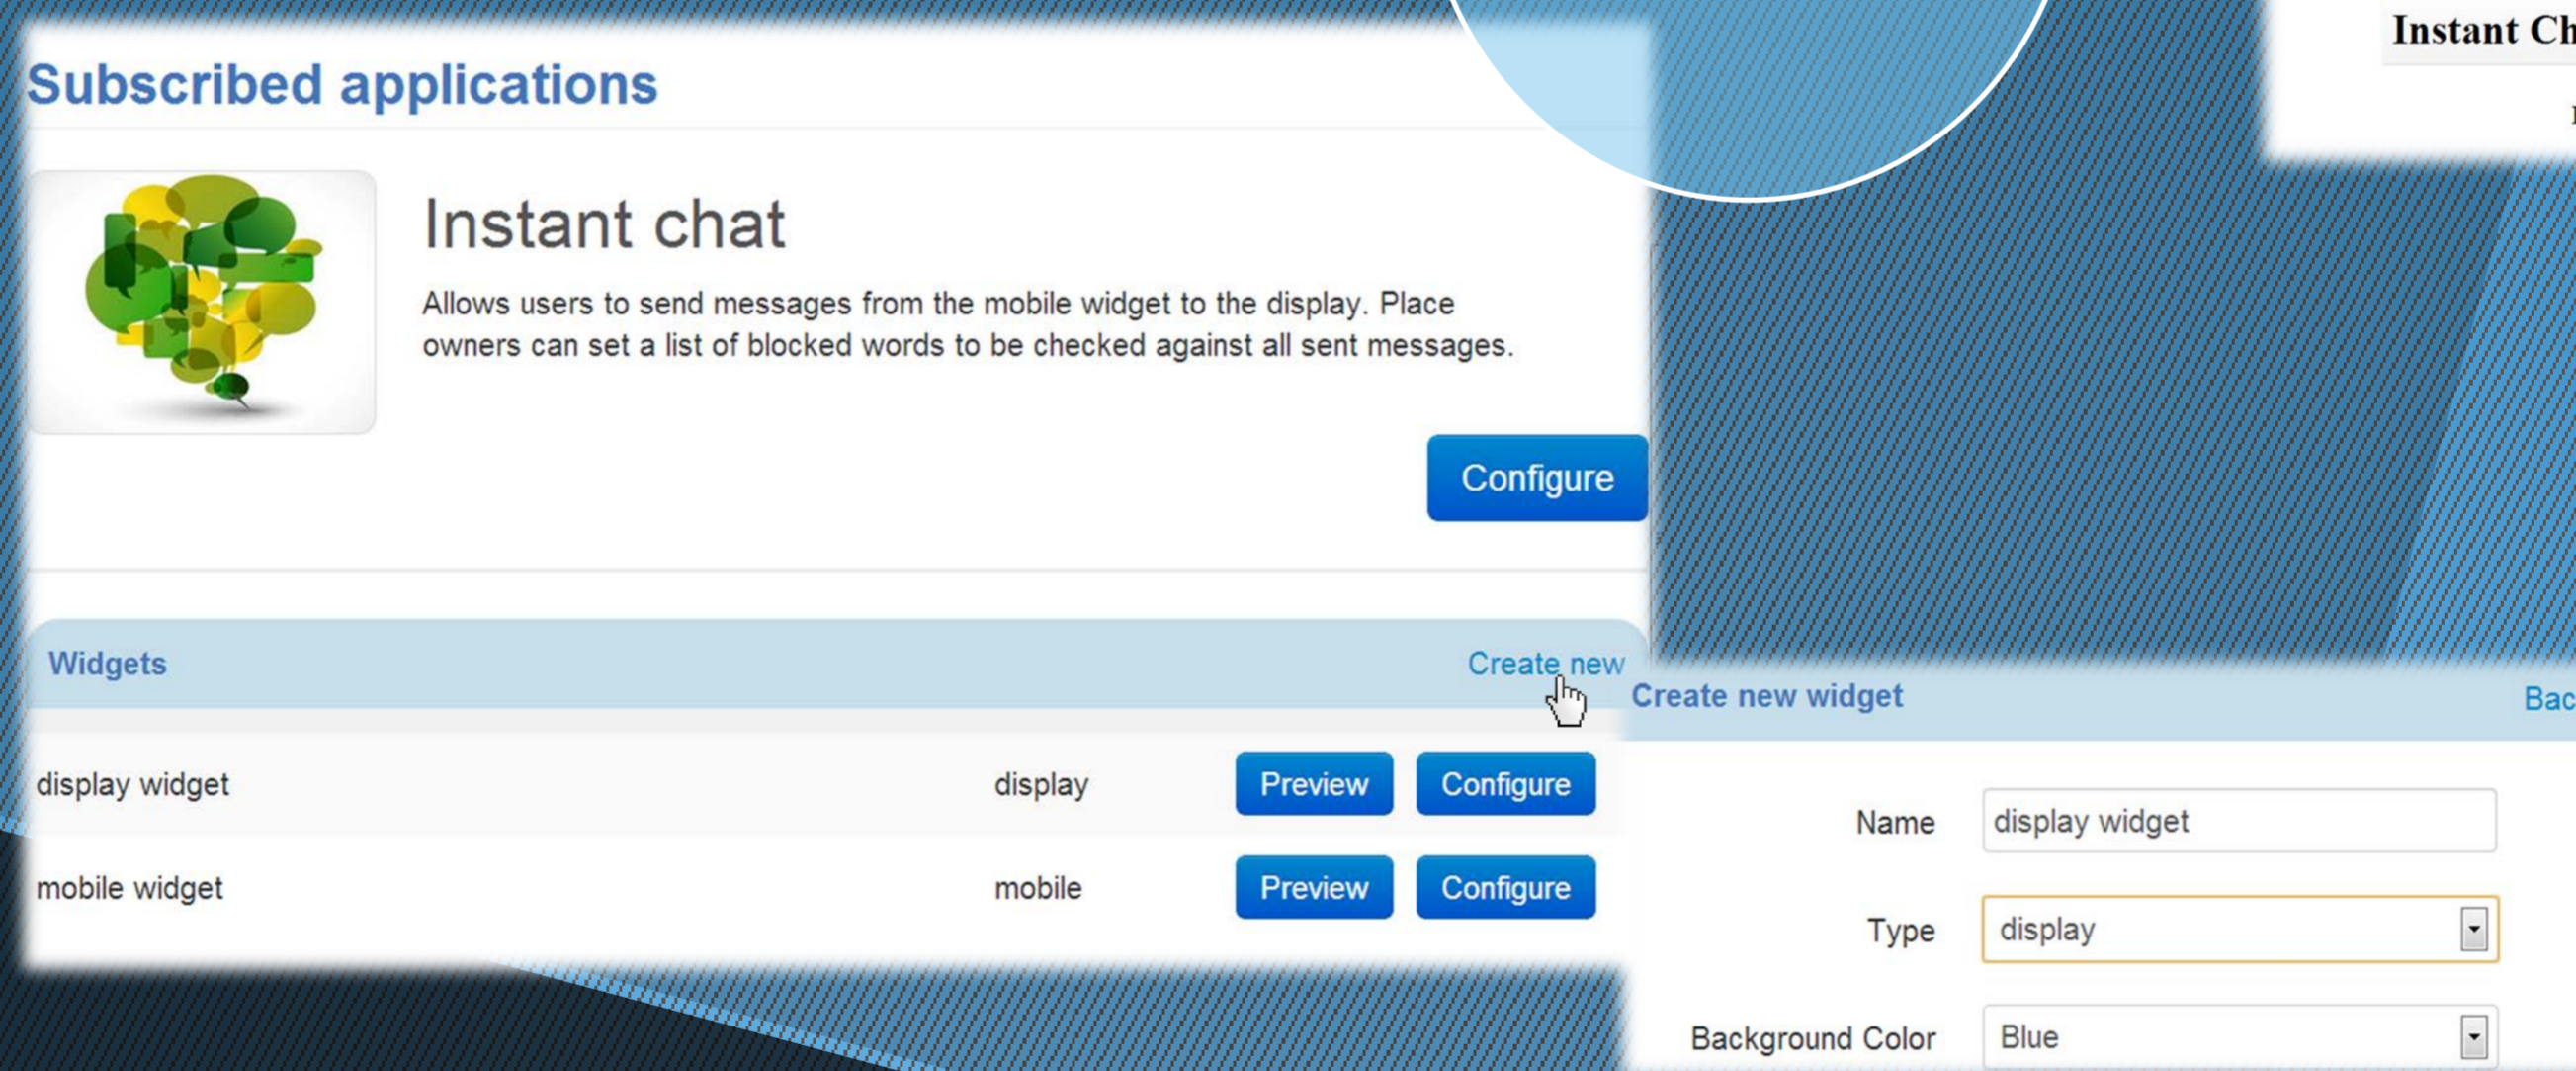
Subscribed applications

Instant chat

Allows users to send messages from the mobile widget to the display. Place owners can set a list of blocked words to be checked against all sent messages.

Configure

Widgets

Create new

| display widget | display | Preview | Configure |
|---|---|---|---|
| mobile widget | mobile | Preview | Configure |

Instant Ch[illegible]

Create new widget

Bac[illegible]

Name display widget

Type display

Background Color Blue